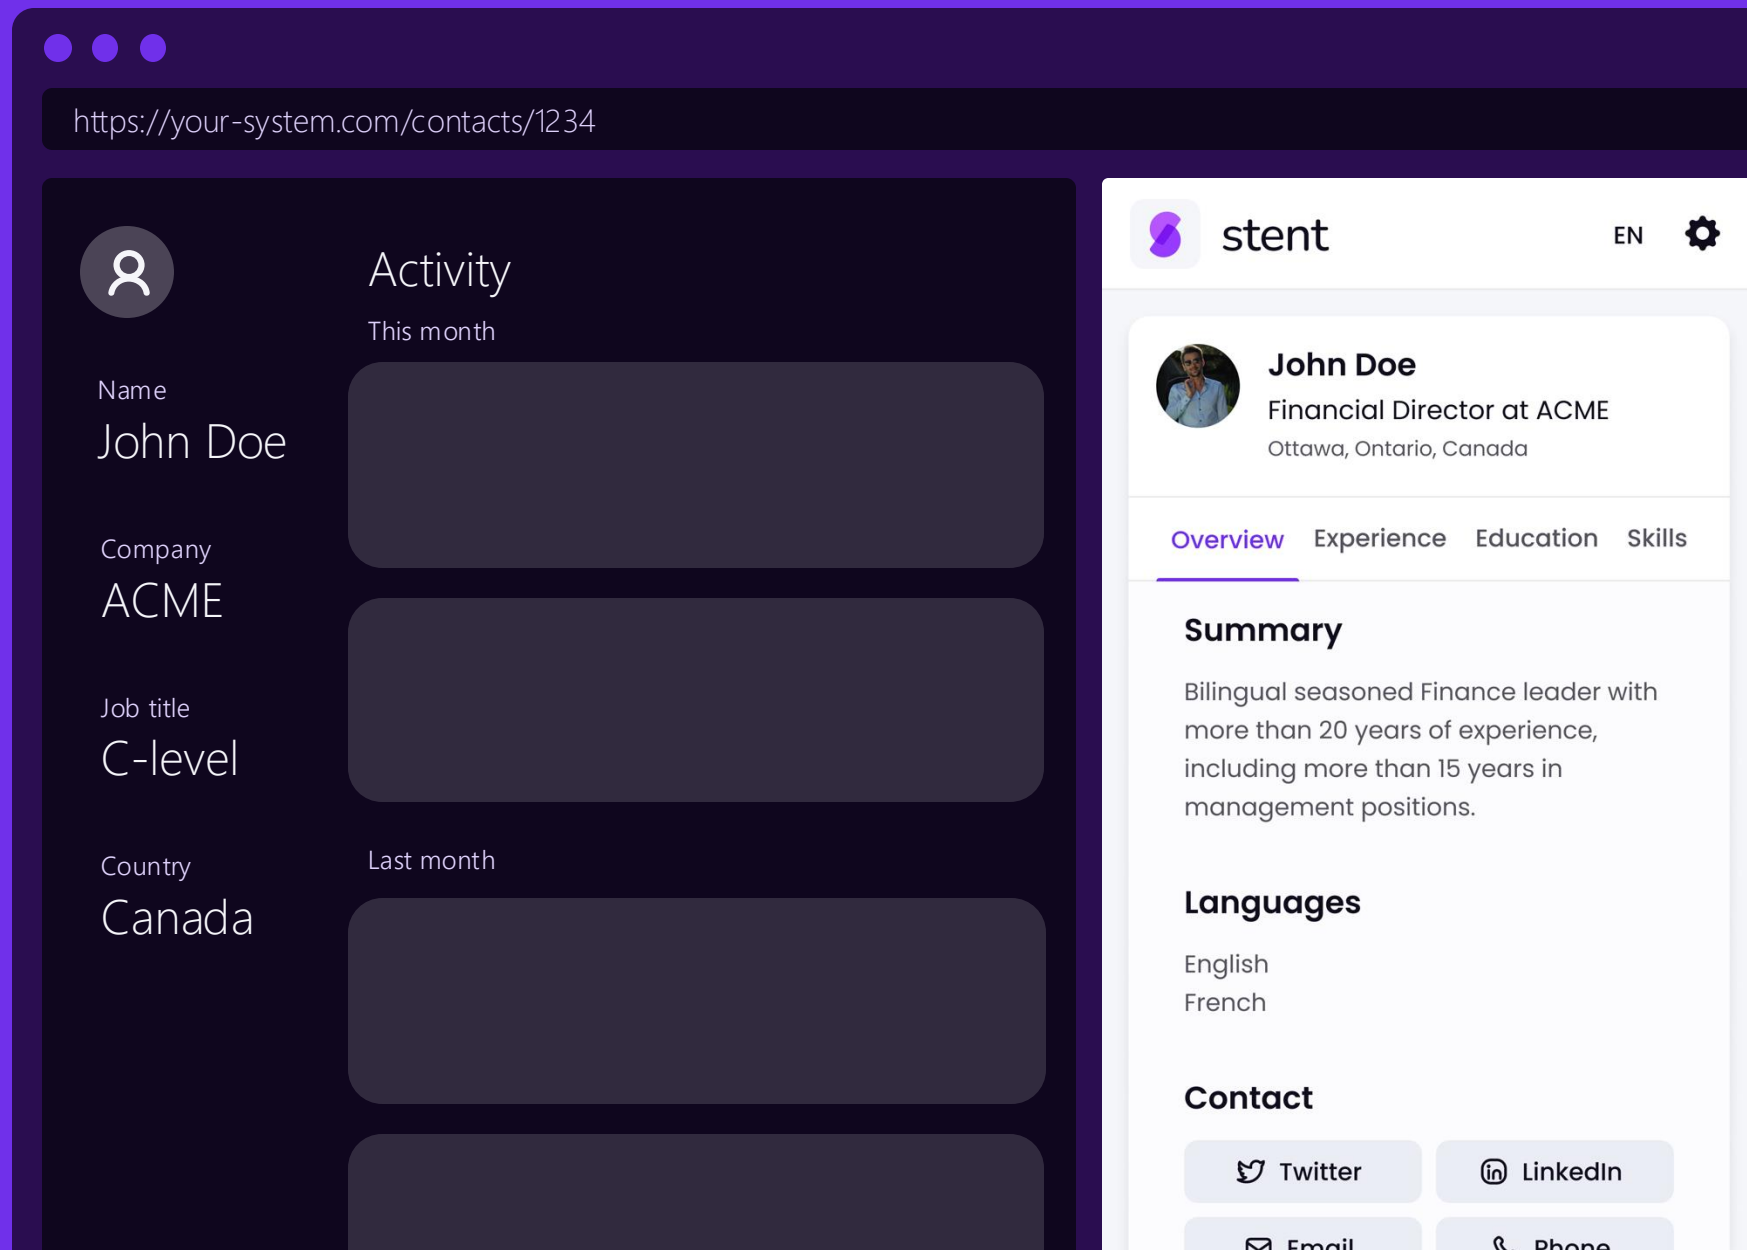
https://your-system.com/contacts/1234

Name
John Doe

Company
ACME

Job title
C-level

Country
Canada

Activity
This month

Last month

stent EN

John Doe
Financial Director at ACME
Ottawa, Ontario, Canada

Overview Experience Education Skills

Summary
Bilingual seasoned Finance leader with more than 20 years of experience, including more than 15 years in management positions.

Languages
English
French

Contact
Twitter LinkedIn
Email Phone